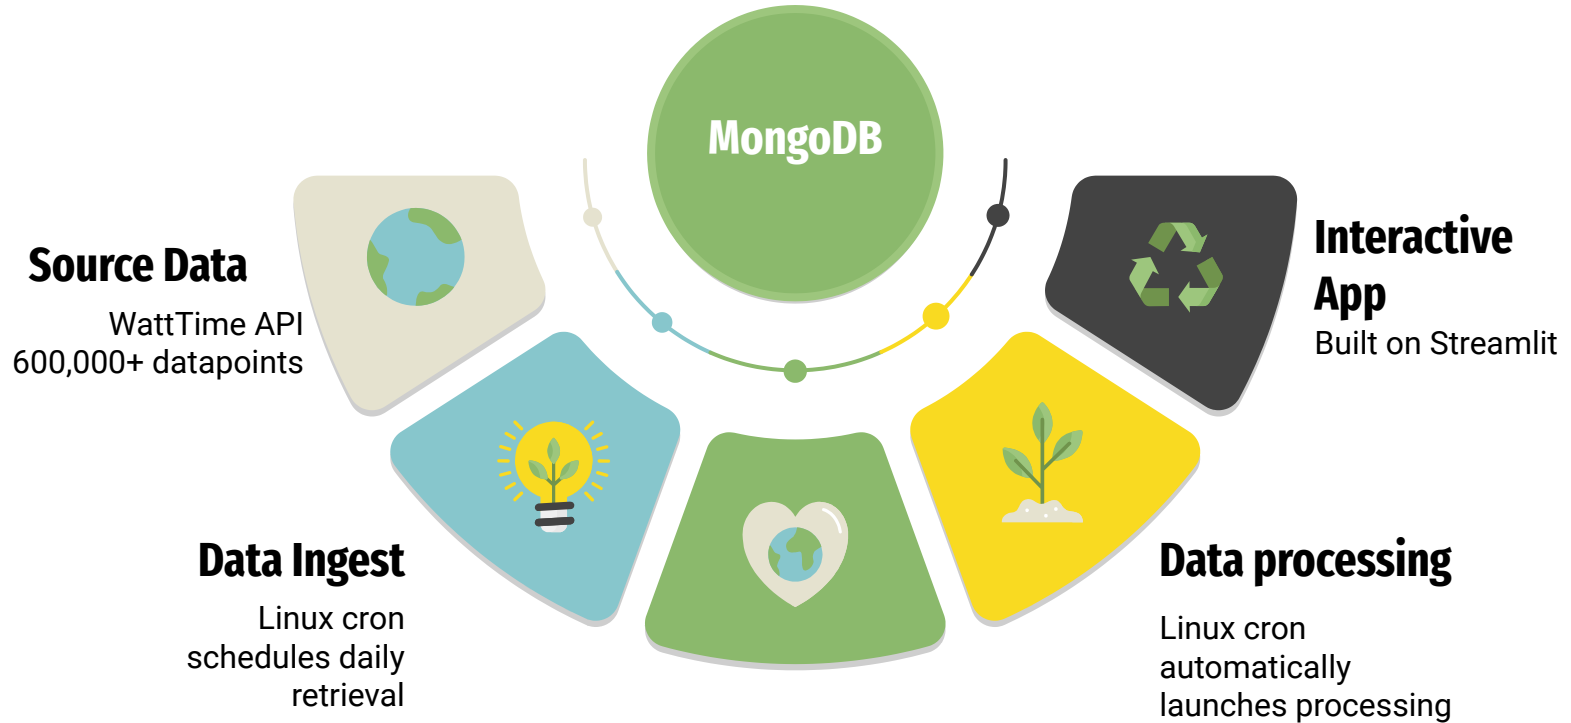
MongoDB

Source Data
WattTime API
600,000+ datapoints

Interactive App
Built on Streamlit

Data Ingest
Linux cron schedules daily retrieval

Data processing
Linux cron automatically launches processing